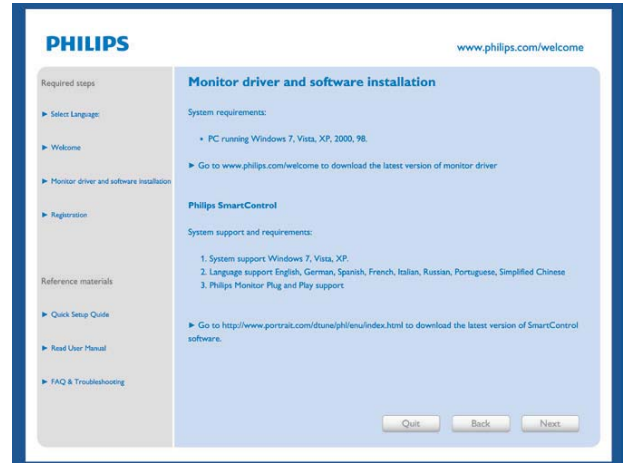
PHILIPS

www.philips.com/welcome

Required steps

► Select Language:

► Welcome

► Monitor driver and software installation

► Registration

Reference materials

► Quick Setup Guide

► Read User Manual

► FAQ & Troubleshooting

Monitor driver and software installation

System requirements:

• PC running Windows 7, Vista, XP, 2000, 98.

► Go to www.philips.com/welcome to download the latest version of monitor driver

Philips SmartControl

System support and requirements:

1. System support Windows 7, Vista, XP.
2. Language support English, German, Spanish, French, Italian, Russian, Portuguese, Simplified Chinese
3. Philips Monitor Plug and Play support

► Go to http://www.portrait.com/dtune/phl/enu/index.html to download the latest version of SmartControl software.

Quit

Back

Next